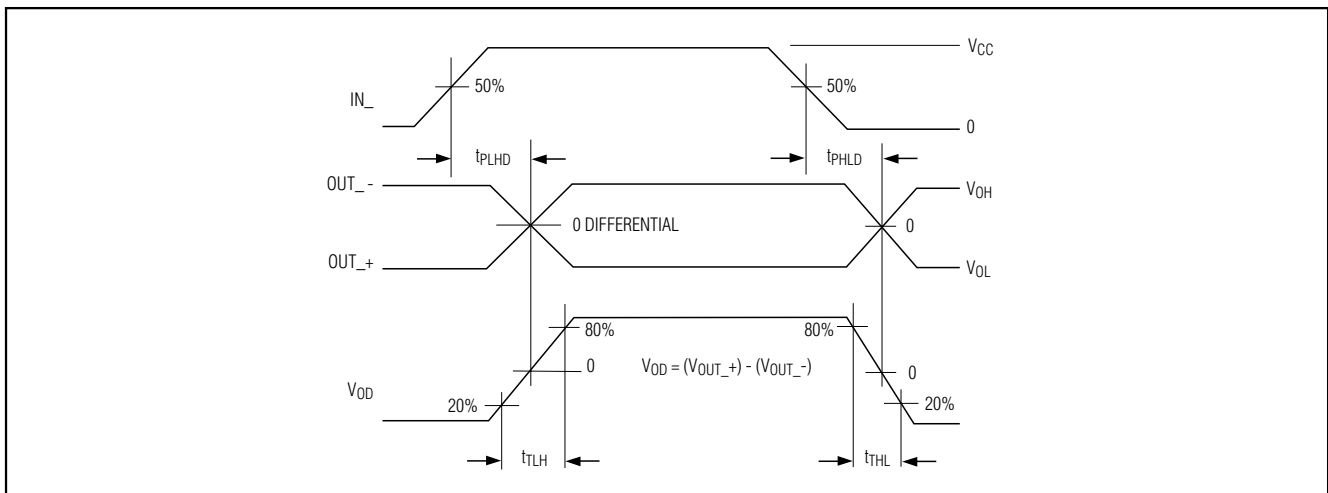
$V_{CC}$

IN_

50%

50%

0

$t_{PLHD}$

$t_{PHLD}$

OUT_ -

$V_{OH}$

0 DIFFERENTIAL

0

OUT_+

$V_{OL}$

80%

80%

0

$V_{OD} = (V_{OUT\_+}) - (V_{OUT\_-})$

0

$V_{OD}$

20%

20%

$t_{TLH}$

$t_{THL}$